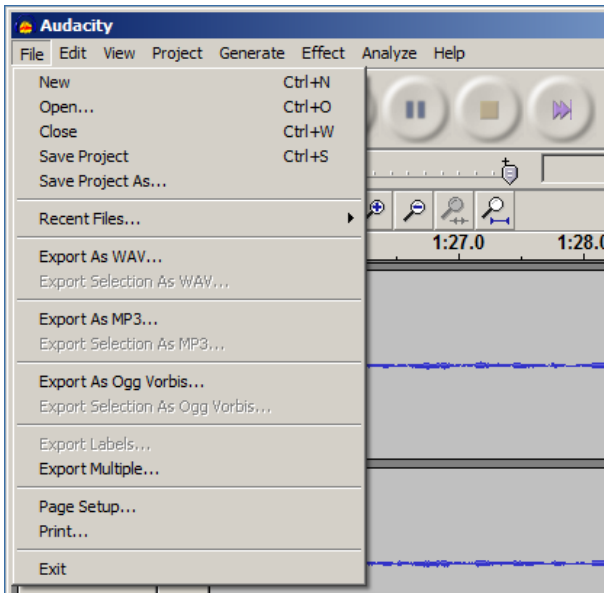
Audacity

File Edit View Project Generate Effect Analyze Help

New Ctrl+N
Open... Ctrl+O
Close Ctrl+W
Save Project Ctrl+S
Save Project As...

Recent Files...

Export As WAV...
Export Selection As WAV...

Export As MP3...
Export Selection As MP3...

Export As Ogg Vorbis...
Export Selection As Ogg Vorbis...

Export Labels...
Export Multiple...

Page Setup...
Print...

Exit

1:27.0 1:28.0